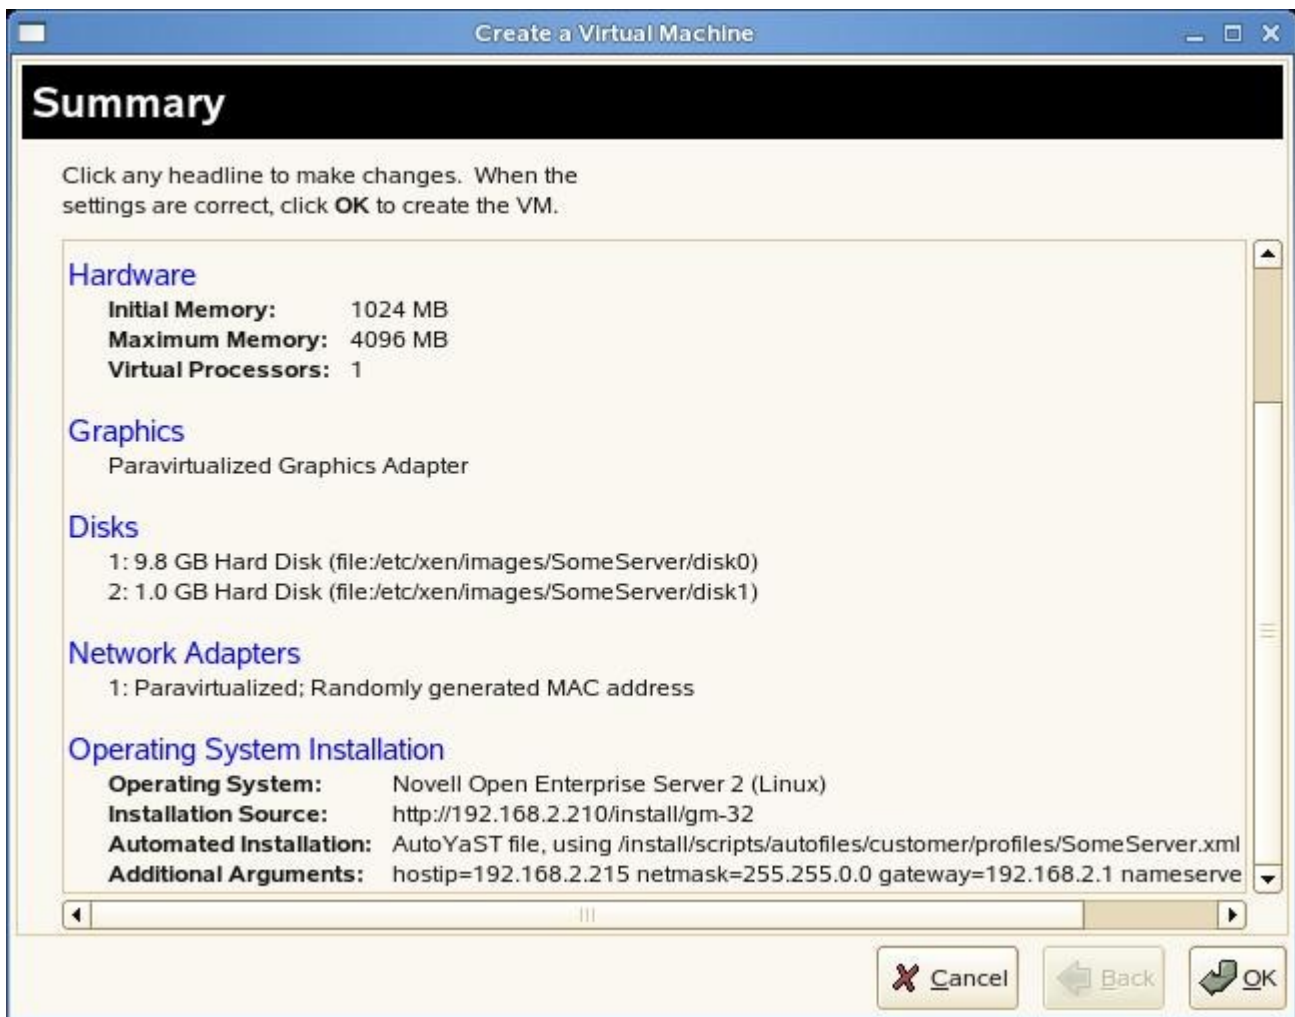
Create a Virtual Machine

Summary

Click any headline to make changes. When the settings are correct, click **OK** to create the VM.

Hardware
**Initial Memory:** 1024 MB
**Maximum Memory:** 4096 MB
**Virtual Processors:** 1

Graphics
Paravirtualized Graphics Adapter

Disks
1: 9.8 GB Hard Disk (file:/etc/xen/images/SomeServer/disk0)
2: 1.0 GB Hard Disk (file:/etc/xen/images/SomeServer/disk1)

Network Adapters
1: Paravirtualized; Randomly generated MAC address

Operating System Installation
**Operating System:** Novell Open Enterprise Server 2 (Linux)
**Installation Source:** http://192.168.2.210/install/gm-32
**Automated Installation:** AutoYaST file, using /install/scripts/autofiles/customer/profiles/SomeServer.xml
**Additional Arguments:** hostip=192.168.2.215 netmask=255.255.0.0 gateway=192.168.2.1 nameserve

Cancel Back OK